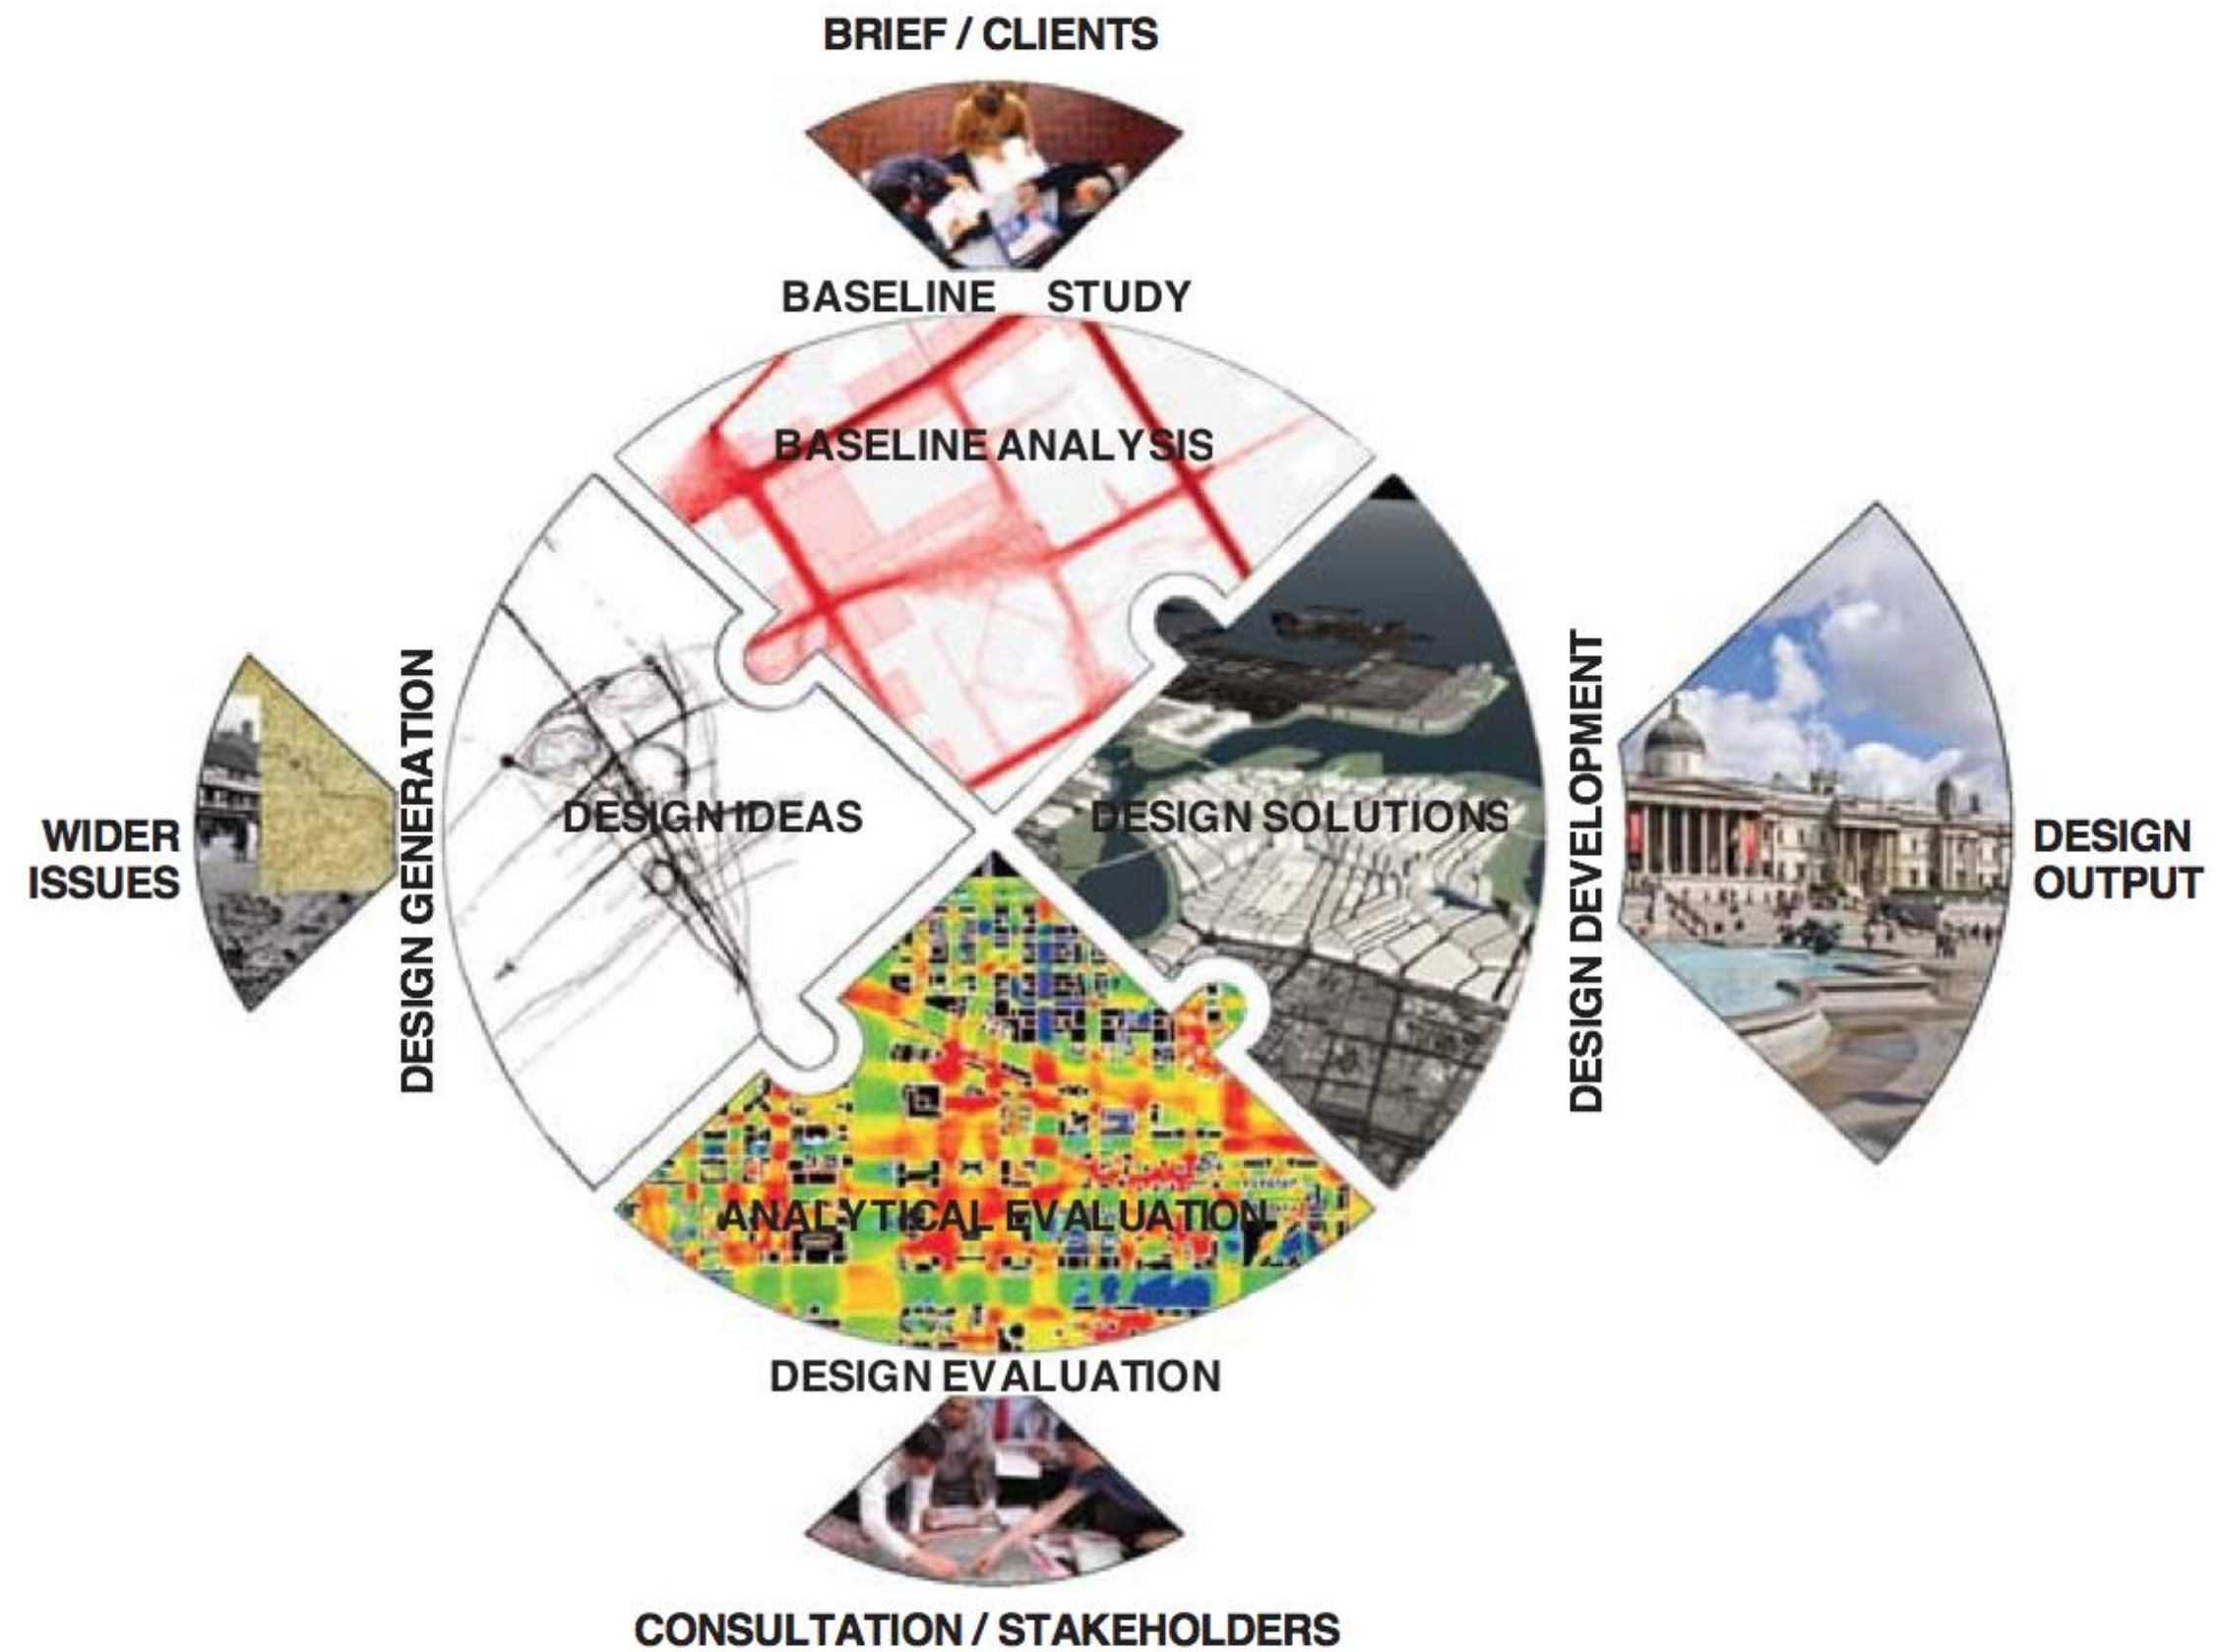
BRIEF / CLIENTS

BASELINE STUDY

BASELINE ANALYSIS

WIDER ISSUES

DESIGN GENERATION

DESIGN IDEAS

DESIGN SOLUTIONS

DESIGN DEVELOPMENT

DESIGN OUTPUT

ANALYTICAL EVALUATION

DESIGN EVALUATION

CONSULTATION / STAKEHOLDERS